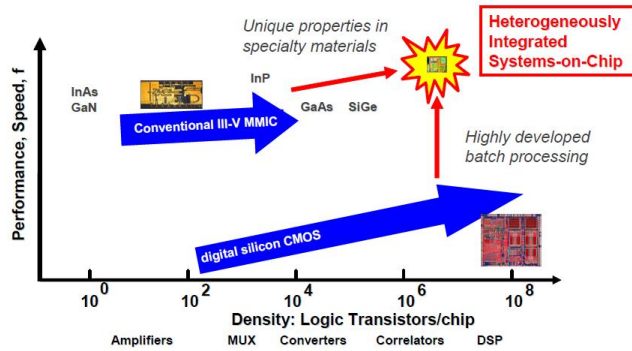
Unique properties in specialty materials

Heterogeneously Integrated Systems-on-Chip

InAs
GaN

InP

Conventional III-V MMIC

GaAs SiGe

Highly developed batch processing

Performance, Speed, f

digital silicon CMOS

$10^0$ $10^2$ $10^4$ $10^6$ $10^8$

Density: Logic Transistors/chip

Amplifiers MUX Converters Correlators DSP